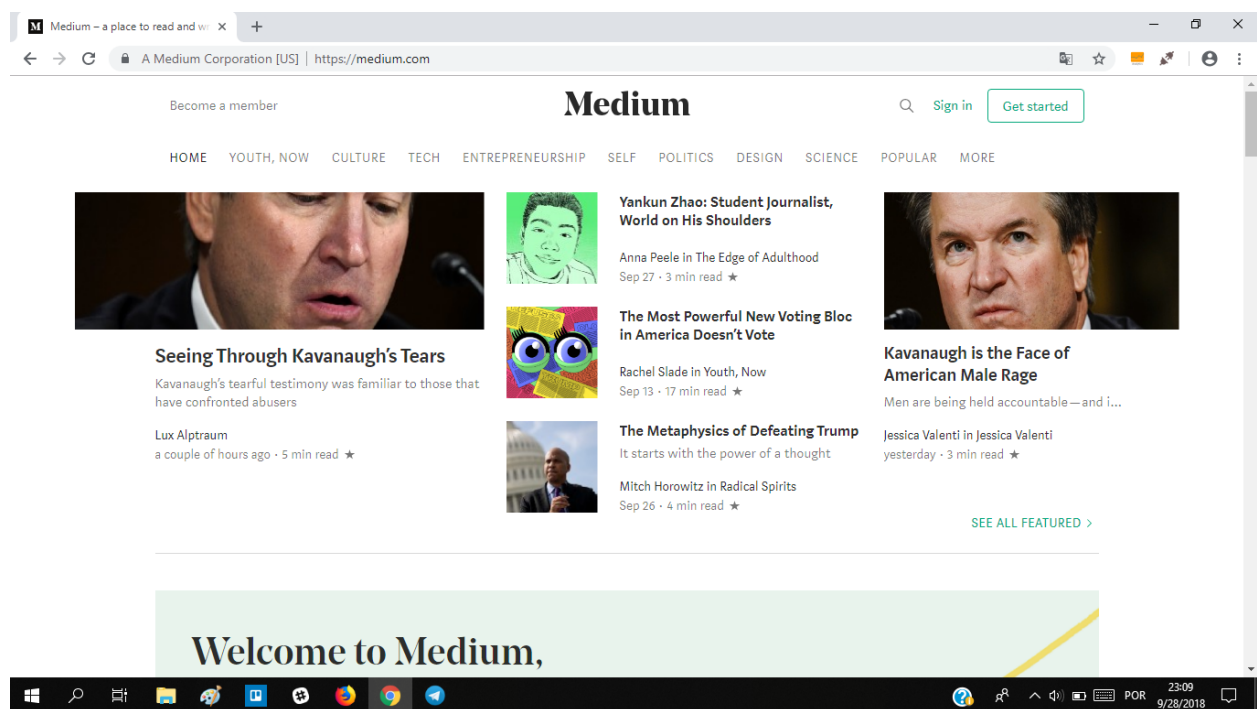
Medium – a place to read and w

A Medium Corporation [US] | https://medium.com

Become a member

Medium

Sign in

Get started

HOME YOUTH, NOW CULTURE TECH ENTREPRENEURSHIP SELF POLITICS DESIGN SCIENCE POPULAR MORE

Seeing Through Kavanaugh's Tears

Kavanaugh's tearful testimony was familiar to those that have confronted abusers

Lux Alptraum

a couple of hours ago · 5 min read ★

Yankun Zhao: Student Journalist, World on His Shoulders

Anna Peele in The Edge of Adulthood

Sep 27 · 3 min read ★

The Most Powerful New Voting Bloc in America Doesn't Vote

Rachel Slade in Youth, Now

Sep 13 · 17 min read ★

The Metaphysics of Defeating Trump

It starts with the power of a thought

Mitch Horowitz in Radical Spirits

Sep 26 · 4 min read ★

Kavanaugh is the Face of American Male Rage

Men are being held accountable—and i...

Jessica Valenti in Jessica Valenti

yesterday · 3 min read ★

SEE ALL FEATURED >

Welcome to Medium,

POR

23:09

9/28/2018